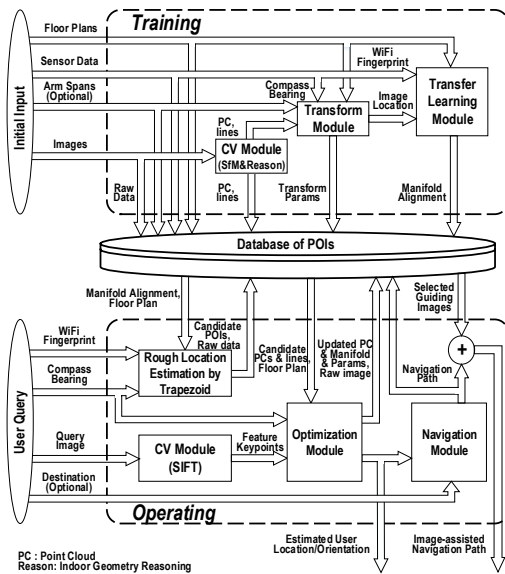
Training

Initial Input

Floor Plans
Sensor Data
Arm Spans (Optional)
Images

WiFi Fingerprint
Compass Bearing
Image Location
PC, lines
Transform Module
Transfer Learning Module
CV Module (SfM&Reason)
Raw Data
PC, lines
Transform Params
Manifold Alignment

Database of POIs

Manifold Alignment, Floor Plan
Candidate POIs, Raw data
Candidate PCs & lines, Floor Plan
Updated PC & Manifold & Params, Raw image
Selected Guiding Images
Navigation Path

User Query

WiFi Fingerprint
Compass Bearing
Query Image
Destination (Optional)

Rough Location Estimation by Trapezoid
CV Module (SIFT)
Feature Keypoints
Optimization Module
Navigation Module
+

Operating

Estimated User Location/Orientation
Image-assisted Navigation Path

PC : Point Cloud
Reason: Indoor Geometry Reasoning